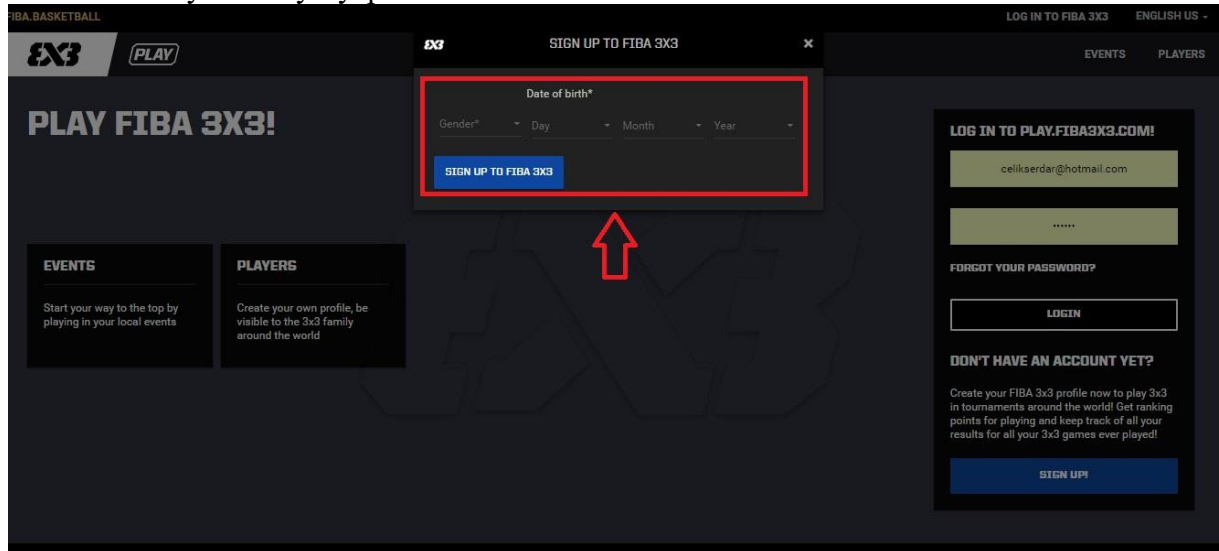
FIBA.BASKETBALL

LOG IN TO FIBA 3X3 ENGLISH US

3X3 PLAY

EVENTS PLAYERS

3X3 SIGN UP TO FIBA 3X3 ×

Date of birth*

Gender* Day Month Year

SIGN UP TO FIBA 3X3

PLAY FIBA 3X3!

EVENTS

Start your way to the top by playing in your local events

PLAYERS

Create your own profile, be visible to the 3x3 family around the world

LOG IN TO PLAY.FIBA3X3.COM!

celikserdar@hotmail.com

••••••

FORGOT YOUR PASSWORD?

LOGIN

DON'T HAVE AN ACCOUNT YET?

Create your FIBA 3x3 profile now to play 3x3 in tournaments around the world! Get ranking points for playing and keep track of all your results for all your 3x3 games ever played!

SIGN UP!